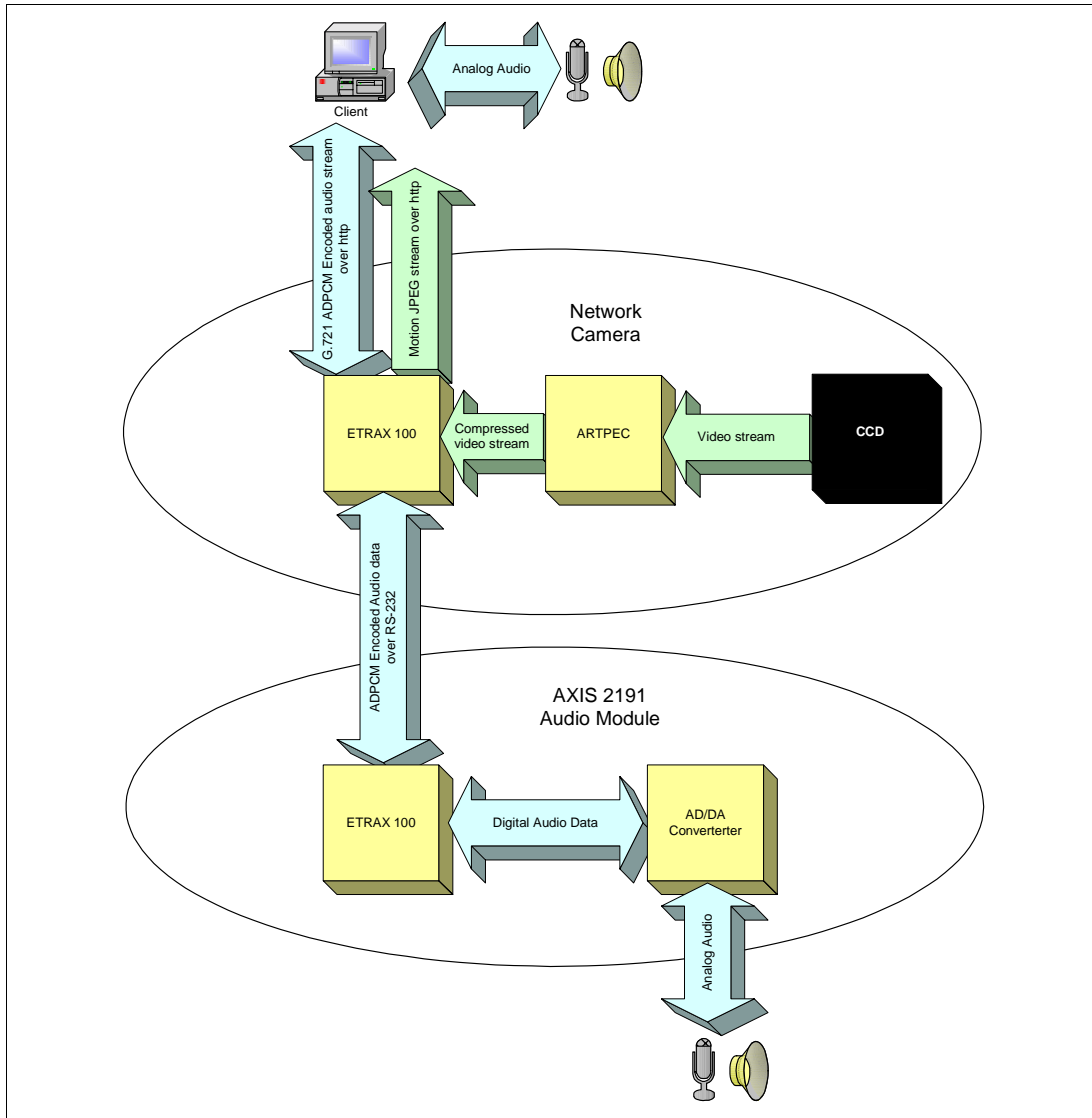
Analog Audio

Client

G.721 ADPCM Encoded audio stream over http

Motion JPEG stream over http

Network Camera

ETRAX 100

Compressed video stream

ARTPEC

Video stream

CCD

ADPCM Encoded Audio data over RS-232

AXIS 2191 Audio Module

ETRAX 100

Digital Audio Data

AD/DA Converterter

Analog Audio